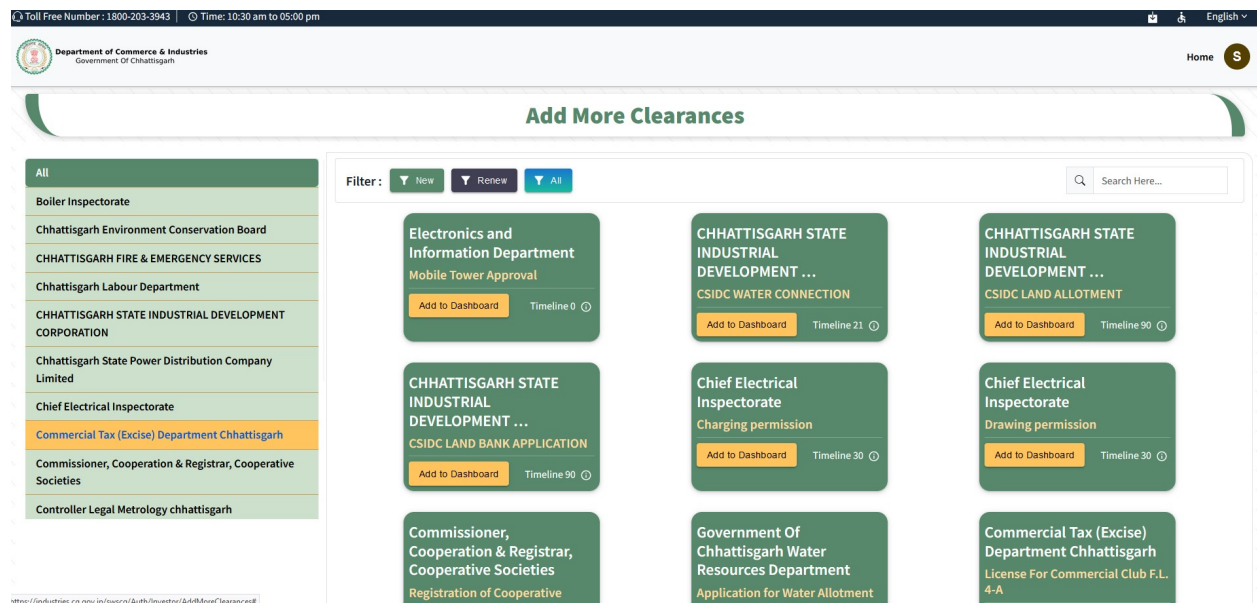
Toll Free Number : 1800-203-3943 | Time: 10:30 am to 05:00 pm

English

Department of Commerce & Industries
Government Of Chhattisgarh

Home S

Add More Clearances

All
Boiler Inspectorate
Chhattisgarh Environment Conservation Board
CHHATTISGARH FIRE & EMERGENCY SERVICES
Chhattisgarh Labour Department
CHHATTISGARH STATE INDUSTRIAL DEVELOPMENT CORPORATION
Chhattisgarh State Power Distribution Company Limited
Chief Electrical Inspectorate
Commercial Tax (Excise) Department Chhattisgarh
Commissioner, Cooperation & Registrar, Cooperative Societies
Controller Legal Metrology chhattisgarh

Filter : New Renew All

Search Here...

Electronics and Information Department
Mobile Tower Approval
Add to Dashboard Timeline 0

CHHATTISGARH STATE INDUSTRIAL DEVELOPMENT ...
CSIDC WATER CONNECTION
Add to Dashboard Timeline 21

CHHATTISGARH STATE INDUSTRIAL DEVELOPMENT ...
CSIDC LAND ALLOTMENT
Add to Dashboard Timeline 90

CHHATTISGARH STATE INDUSTRIAL DEVELOPMENT ...
CSIDC LAND BANK APPLICATION
Add to Dashboard Timeline 90

Chief Electrical Inspectorate
Charging permission
Add to Dashboard Timeline 30

Chief Electrical Inspectorate
Drawing permission
Add to Dashboard Timeline 30

Commissioner, Cooperation & Registrar, Cooperative Societies
Registration of Cooperative

Government Of Chhattisgarh Water Resources Department
Application for Water Allotment

Commercial Tax (Excise) Department Chhattisgarh
License For Commercial Club F.L. 4-A

https://industries.cg.gov.in/swscg/Auth/Investor/AddMoreClearances#